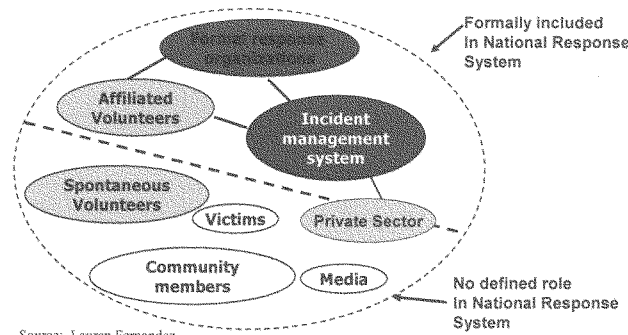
Formally included In National Response System

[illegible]

Affiliated Volunteers

Incident management system

Spontaneous Volunteers

Victims

Private Sector

Community members

Media

No defined role In National Response System

Source: Lauren Fernandez